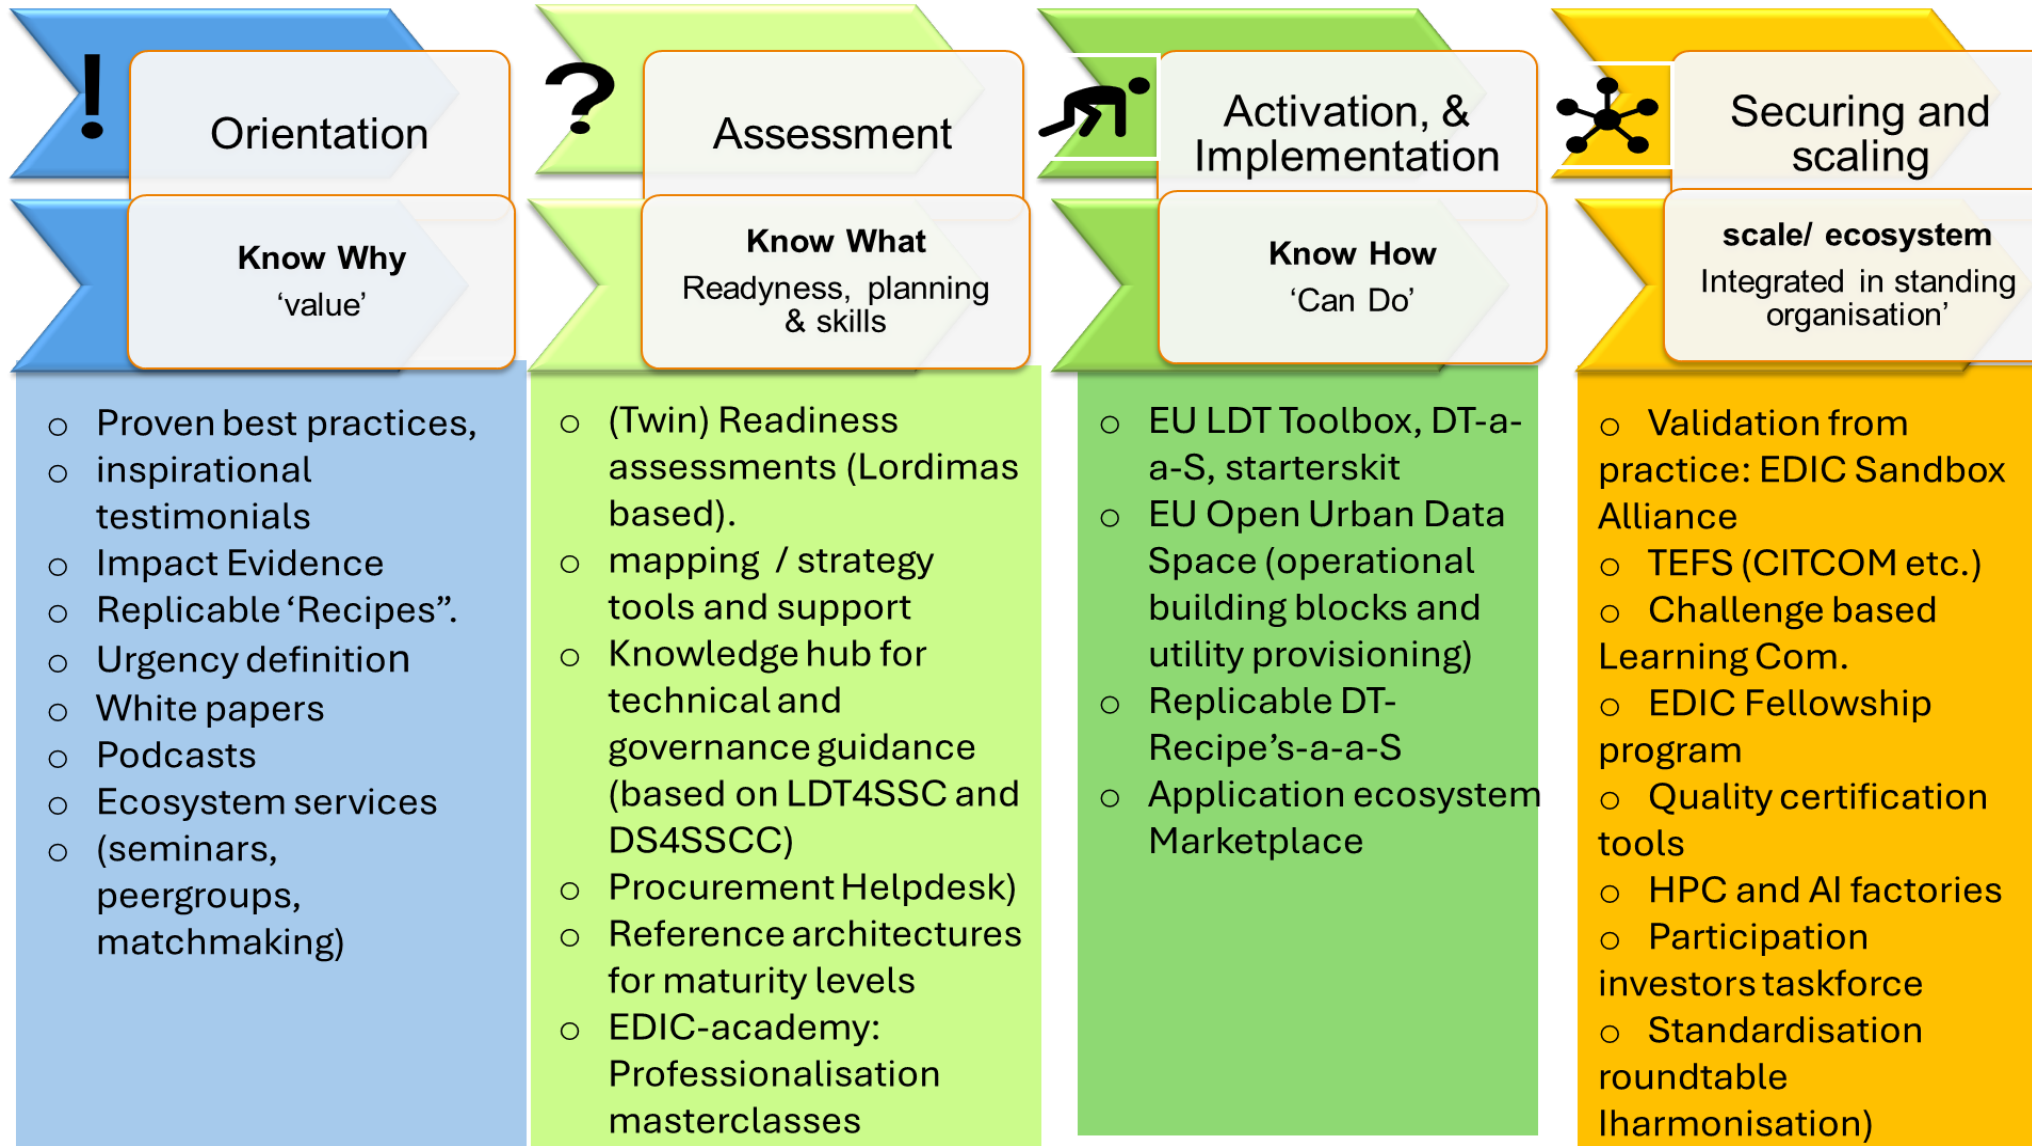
!

Orientation

Know Why
'value'

- Proven best practices,
- inspirational testimonials
- Impact Evidence
- Replicable 'Recipes".
- Urgency definition
- White papers
- Podcasts
- Ecosystem services
- (seminars, peergroups, matchmaking)

?

Assessment

Know What
Readyness, planning & skills

- (Twin) Readiness assessments (Lordimas based).
- mapping / strategy tools and support
- Knowledge hub for technical and governance guidance (based on LDT4SSC and DS4SSCC)
- Procurement Helpdesk)
- Reference architectures for maturity levels
- EDIC-academy: Professionalisation masterclasses

Activation, & Implementation

Know How
'Can Do'

- EU LDT Toolbox, DT-a-a-S, starterskit
- EU Open Urban Data Space (operational building blocks and utility provisioning)
- Replicable DT-Recipe's-a-a-S
- Application ecosystem Marketplace

Securing and scaling

scale/ ecosystem
Integrated in standing organisation'

- Validation from practice: EDIC Sandbox Alliance
- TEFS (CITCOM etc.)
- Challenge based Learning Com.
- EDIC Fellowship program
- Quality certification tools
- HPC and AI factories
- Participation investors taskforce
- Standardisation roundtable Iharmonisation)